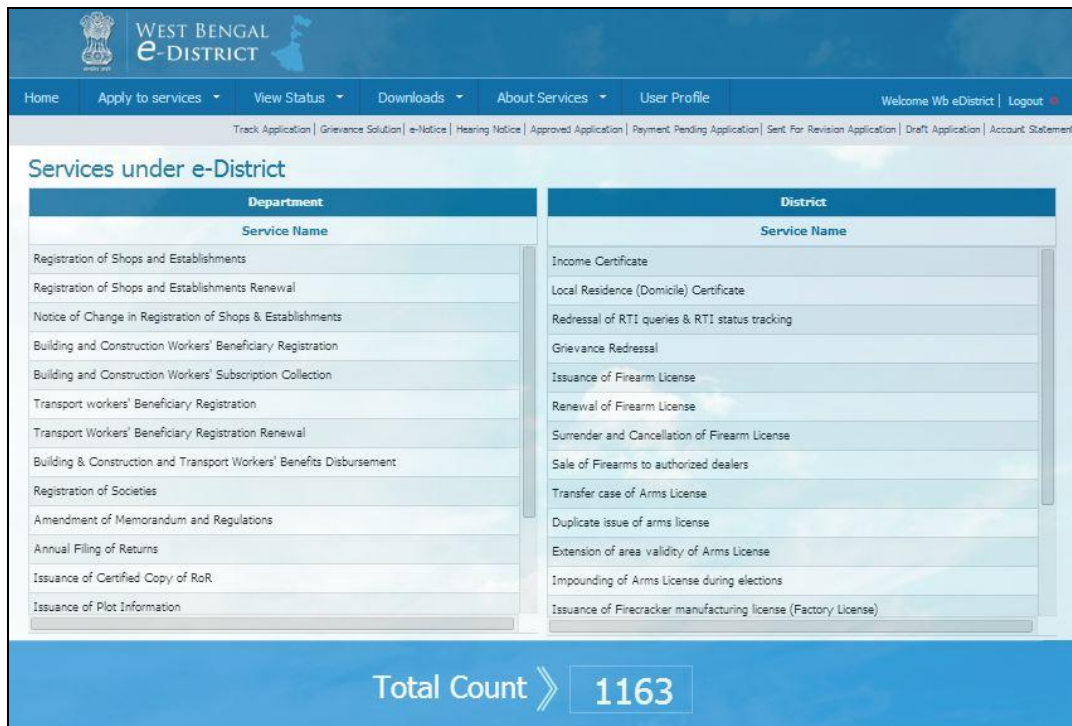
WEST BENGAL
e-DISTRICT

Home | Apply to services | View Status | Downloads | About Services | User Profile | Welcome Wb eDistrict | Logout

Track Application | Grievance Solution | e-Notice | Hearing Notice | Approved Application | Payment Pending Application | Sent For Revision Application | Draft Application | Account Statement

Services under e-District

| Department |
|---|
| Service Name |
| Registration of Shops and Establishments |
| Registration of Shops and Establishments Renewal |
| Notice of Change in Registration of Shops & Establishments |
| Building and Construction Workers' Beneficiary Registration |
| Building and Construction Workers' Subscription Collection |
| Transport workers' Beneficiary Registration |
| Transport Workers' Beneficiary Registration Renewal |
| Building & Construction and Transport Workers' Benefits Disbursement |
| Registration of Societies |
| Amendment of Memorandum and Regulations |
| Annual Filing of Returns |
| Issuance of Certified Copy of RoR |
| Issuance of Plot Information |

| District |
|---|
| Service Name |
| Income Certificate |
| Local Residence (Domicile) Certificate |
| Redressal of RTI queries & RTI status tracking |
| Grievance Redressal |
| Issuance of Firearm License |
| Renewal of Firearm License |
| Surrender and Cancellation of Firearm License |
| Sale of Firearms to authorized dealers |
| Transfer case of Arms License |
| Duplicate issue of arms license |
| Extension of area validity of Arms License |
| Impounding of Arms License during elections |
| Issuance of Firecracker manufacturing license (Factory License) |

Total Count 1163